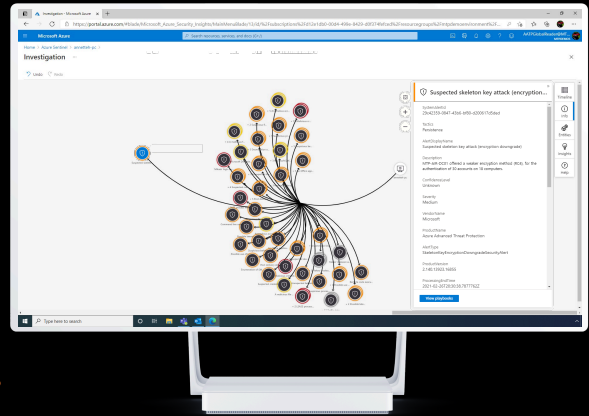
Investigation - Microsoft Azure

https://portal.azure.com/#blade/Microsoft_Azure_Security_Insights/MainMenuBlade/

Microsoft Azure

Search resources, services, and docs (G+/)

Home > Azure Sentinel > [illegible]

Investigation

Undo Redo

Suspected skeleton key attack (encryption...

SystemAlertId

Tactics
Persistence

AlertDisplayName
Suspected skeleton key attack (encryption downgrade)

Description
WTP-AR-DC01 offered a weaker encryption method (RC4) for the authentication of 10 accounts on 16 computers.

ConfidenceLevel
Unknown

Severity
Medium

VendorName
Microsoft

ProductName
Azure Advanced Threat Protection

AlertType
SkeletonKeyEncryptionDowngradeSecurityAlert

ProductVersion

ProcessingEndTime

View playbooks

Timeline

Info

Entities

Insights

Help

Type here to search